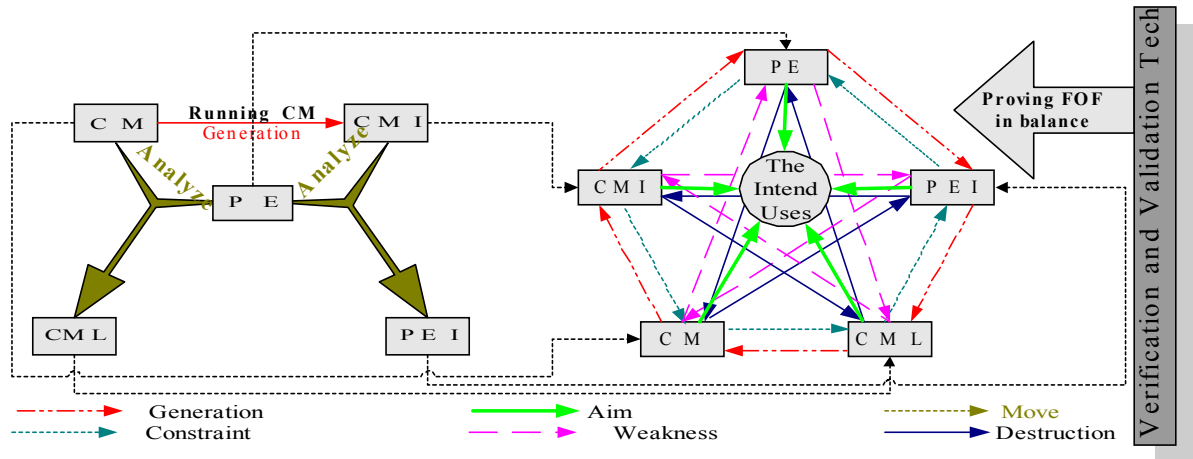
C M

Running CM

Generation

C M I

Analyze

Analyze

P E

CM L

P E I

P E

C M I

The Intend Uses

P E I

C M

C M L

Proving FOF in balance

Verification and Validation Tech

Generation

Constraint

Aim

Weakness

Move

Destruction